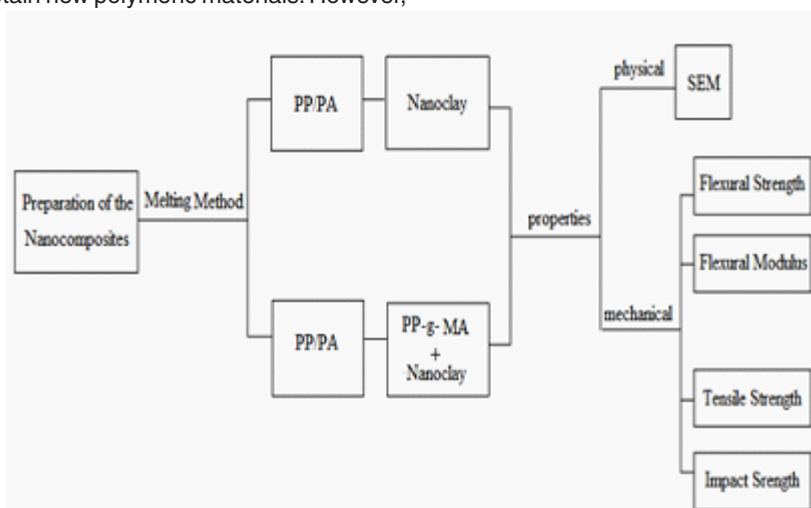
tain new polymeric materials. However,

Preparation of the Nanocomposites

Melting Method

PP/PA

Nanoclay

PP/PA

PP-g- MA + Nanoclay

properties

physical

SEM

mechanical

Flexural Strength

Flexural Modulus

Tensile Strength

Impact Srength